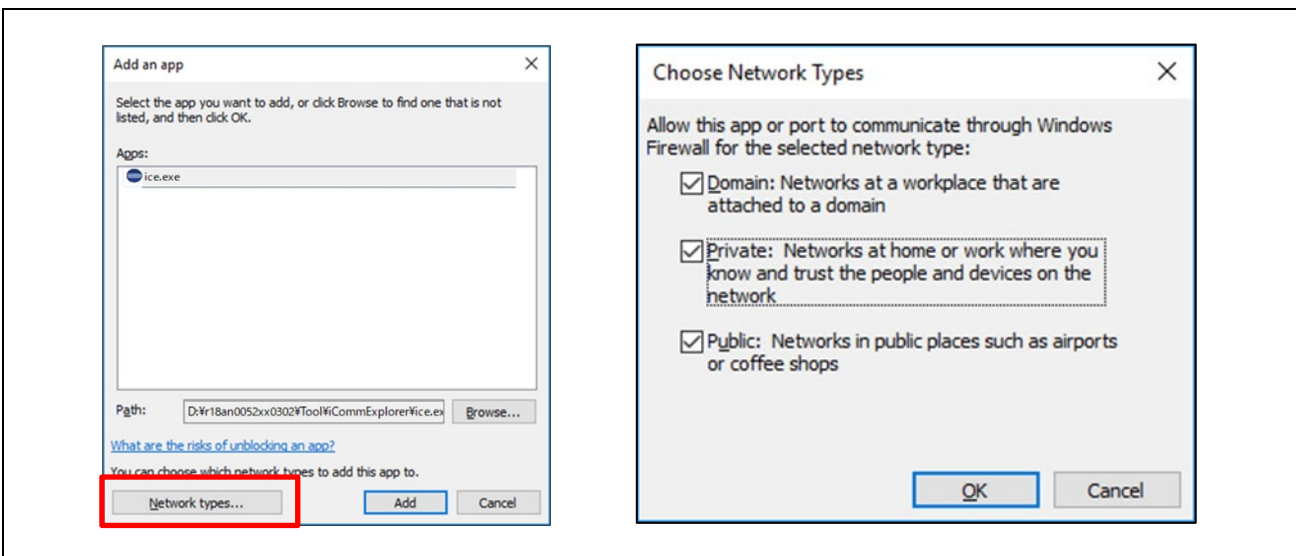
Add an app

Select the app you want to add, or click Browse to find one that is not listed, and then click OK.

Apps:

ice.exe

Path: D:¥r18an0052xx0302¥Tool¥iCommExplorer¥ice.ex Browse...

What are the risks of unblocking an app?

You can choose which network types to add this app to.

Network types... Add Cancel

Choose Network Types

Allow this app or port to communicate through Windows Firewall for the selected network type:

Domain: Networks at a workplace that are attached to a domain

Private: Networks at home or work where you know and trust the people and devices on the network

Public: Networks in public places such as airports or coffee shops

OK Cancel